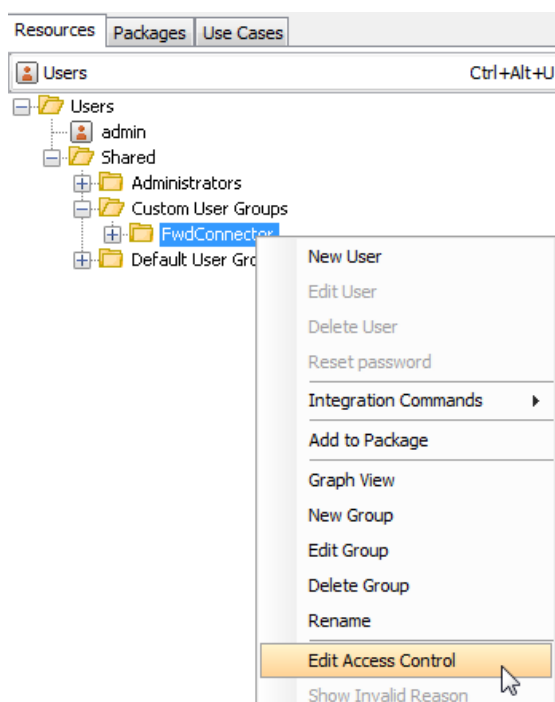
Resources Packages Use Cases

Users Ctrl+Alt+U

Users
admin
Shared
Administrators
Custom User Groups
FwdConnector
Default User Gro

New User
Edit User
Delete User
Reset password
Integration Commands
Add to Package
Graph View
New Group
Edit Group
Delete Group
Rename
Edit Access Control
Show Invalid Reason